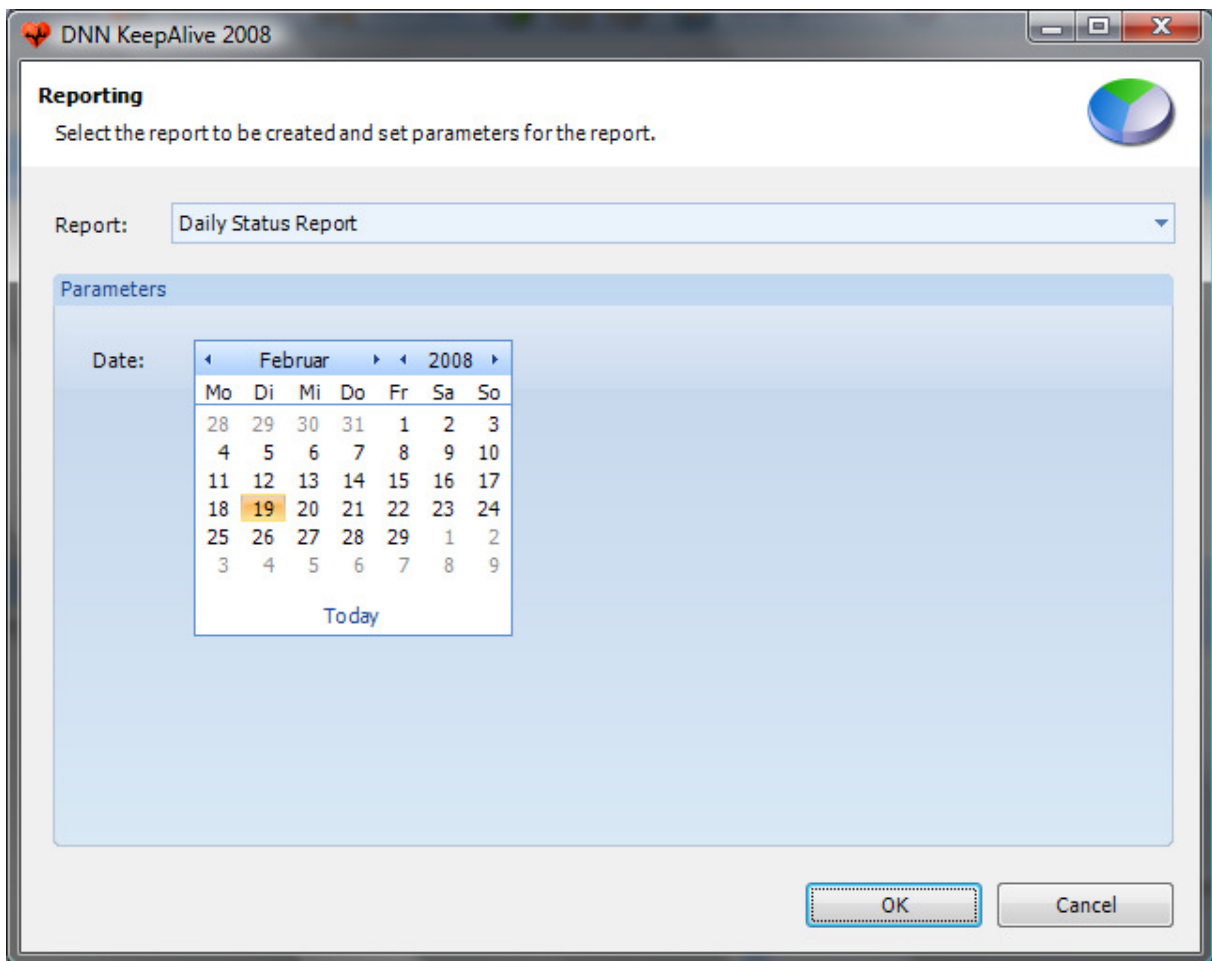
DNN KeepAlive 2008

Reporting
Select the report to be created and set parameters for the report.

Report: Daily Status Report

Parameters

Date:

Februar 2008

| Mo | Di | Mi | Do | Fr | Sa | So |
|---|---|---|---|---|---|---|
| 28 | 29 | 30 | 31 | 1 | 2 | 3 |
| 4 | 5 | 6 | 7 | 8 | 9 | 10 |
| 11 | 12 | 13 | 14 | 15 | 16 | 17 |
| 18 | 19 | 20 | 21 | 22 | 23 | 24 |
| 25 | 26 | 27 | 28 | 29 | 1 | 2 |
| 3 | 4 | 5 | 6 | 7 | 8 | 9 |

Today

OK
Cancel